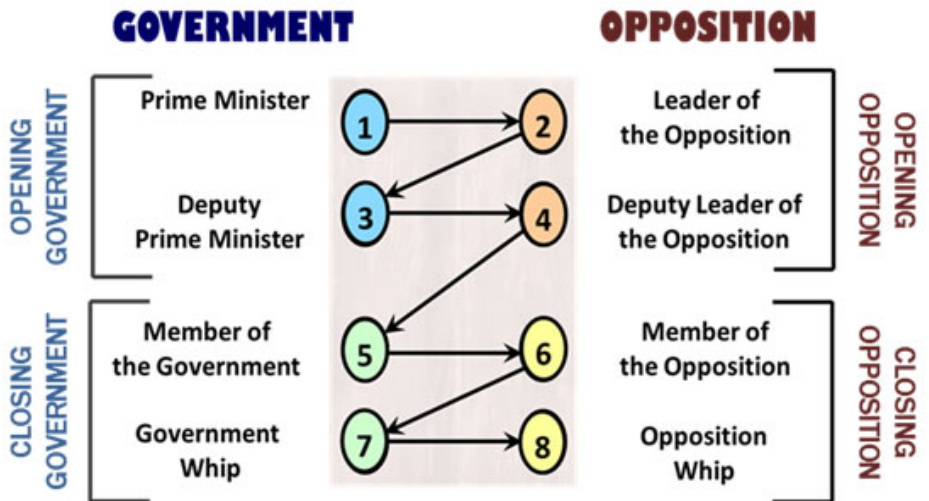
GOVERNMENT

OPPOSITION

OPENING GOVERNMENT

Prime Minister

Deputy Prime Minister

CLOSING GOVERNMENT

Member of the Government

Government Whip

1

2

3

4

5

6

7

8

Leader of the Opposition

Deputy Leader of the Opposition

OPENING OPPOSITION

Member of the Opposition

Opposition Whip

CLOSING OPPOSITION